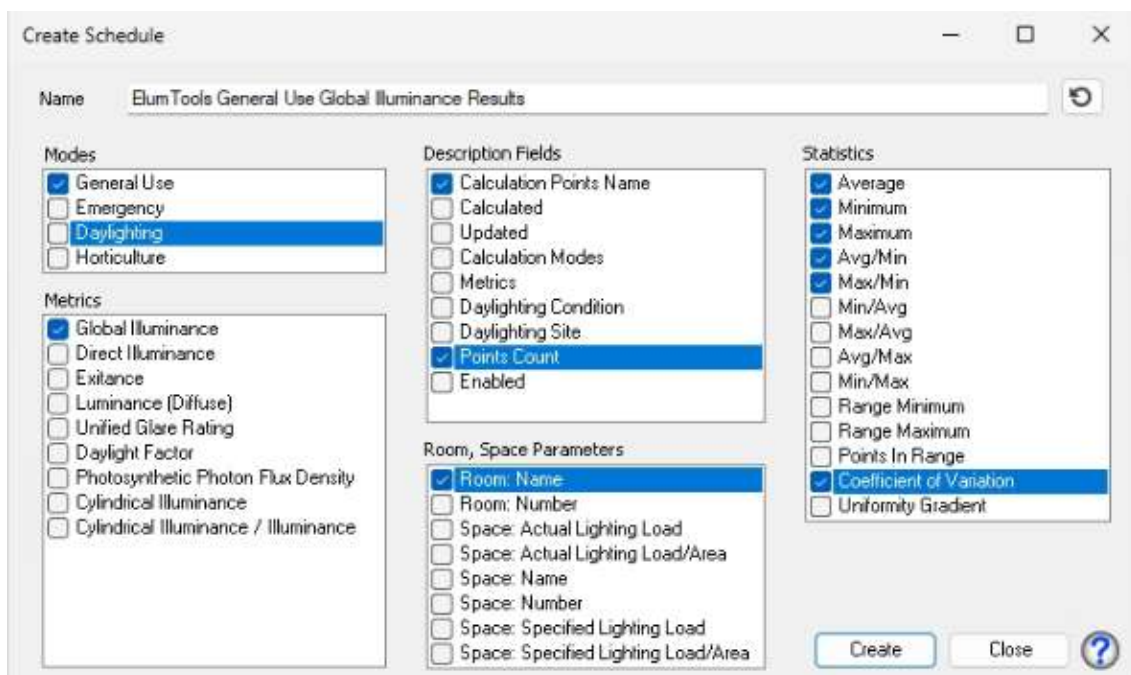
Create Schedule

Name ElumTools General Use Global Illuminance Results

Modes
General Use
Emergency
Daylighting
Horticulture

Metrics
Global Illuminance
Direct Illuminance
Exitance
Luminance (Diffuse)
Unified Glare Rating
Daylight Factor
Photosynthetic Photon Flux Density
Cylindrical Illuminance
Cylindrical Illuminance / Illuminance

Description Fields
Calculation Points Name
Calculated
Updated
Calculation Modes
Metrics
Daylighting Condition
Daylighting Site
Points Count
Enabled

Room, Space Parameters
Room: Name
Room: Number
Space: Actual Lighting Load
Space: Actual Lighting Load/Area
Space: Name
Space: Number
Space: Specified Lighting Load
Space: Specified Lighting Load/Area

Statistics
Average
Minimum
Maximum
Avg/Min
Max/Min
Min/Avg
Max/Avg
Avg/Max
Min/Max
Range Minimum
Range Maximum
Points In Range
Coefficient of Variation
Uniformity Gradient

Create
Close